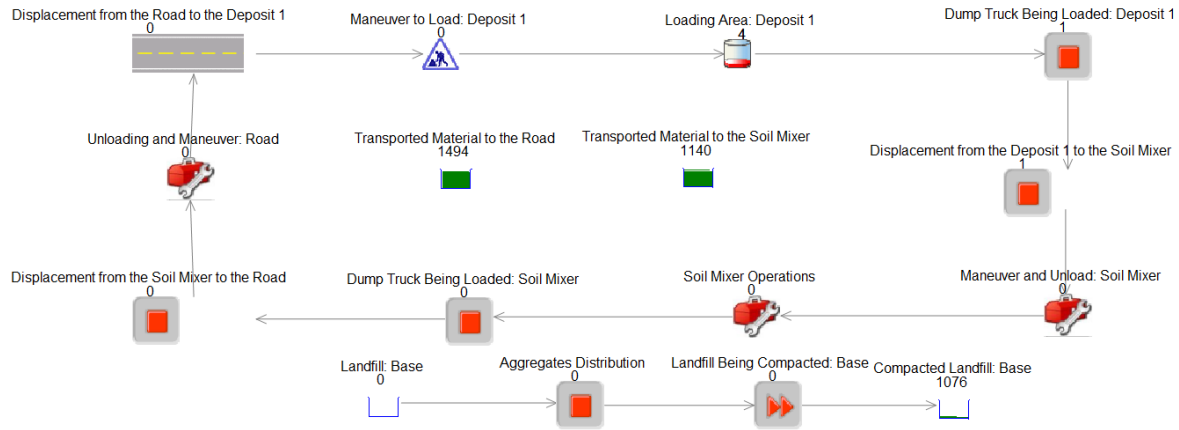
Displacement from the Road to the Deposit 1
0

Maneuver to Load: Deposit 1
0

Loading Area: Deposit 1
4

Dump Truck Being Loaded: Deposit 1
1

Unloading and Maneuver: Road
0

Transported Material to the Road
1494

Transported Material to the Soil Mixer
1140

Displacement from the Deposit 1 to the Soil Mixer
1

Displacement from the Soil Mixer to the Road
0

Dump Truck Being Loaded: Soil Mixer
0

Soil Mixer Operations
0

Maneuver and Unload: Soil Mixer
0

Landfill: Base
0

Aggregates Distribution
0

Landfill Being Compacted: Base
0

Compacted Landfill: Base
1076